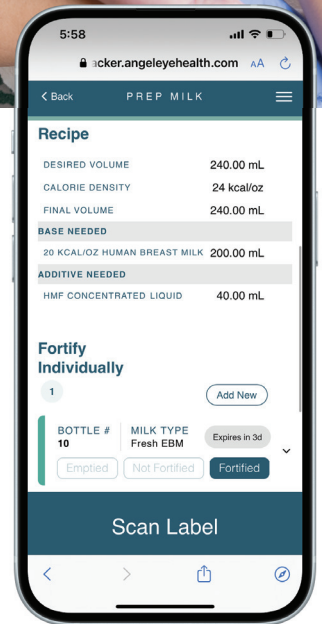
5:58

acker.angeleyehealth.com AA

< Back PREP MILK

Recipe

DESIRED VOLUME 240.00 mL

CALORIE DENSITY 24 kcal/oz

FINAL VOLUME 240.00 mL

BASE NEEDED

20 KCAL/OZ HUMAN BREAST MILK 200.00 mL

ADDITIVE NEEDED

HMF CONCENTRATED LIQUID 40.00 mL

Fortify Individually

1

Add New

BOTTLE # 10

MILK TYPE Fresh EBM

Expires in 3d

Emptied Not Fortified Fortified

Scan Label